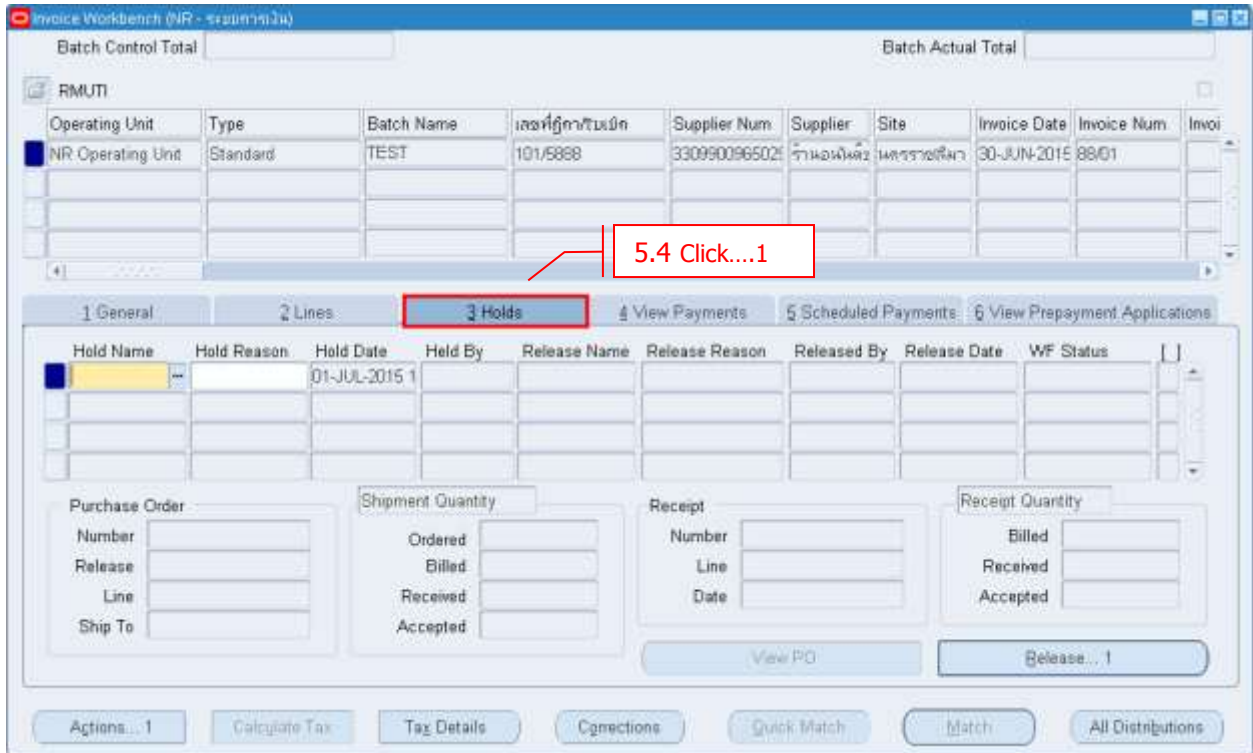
Invoice Workbench (NR - ระบบการเงิน)

Batch Control Total

Batch Actual Total

RMUTI

| Operating Unit | Type | Batch Name | เลขที่ฎีกา/ใบเบิก | Supplier Num | Supplier | Site | Invoice Date | Invoice Num | Invoi |
|---|---|---|---|---|---|---|---|---|---|
| NR Operating Unit | Standard | TEST | 101/5888 | 330990096502 | ร้านอนันต์ | นครราชสีมา | 30-JUN-2015 | 88/01 | |

5.4 Click….1

1 General | 2 Lines | 3 Holds | 4 View Payments | 5 Scheduled Payments | 6 View Prepayment Applications

| Hold Name | Hold Reason | Hold Date | Held By | Release Name | Release Reason | Released By | Release Date | WF Status | [ ] |
|---|---|---|---|---|---|---|---|---|---|
| | | 01-JUL-2015 1 | | | | | | | |

Purchase Order
Number
Release
Line
Ship To

Shipment Quantity
Ordered
Billed
Received
Accepted

Receipt
Number
Line
Date

Receipt Quantity
Billed
Received
Accepted

View PO

Release... 1

Actions... 1 | Calculate Tax | Tax Details | Corrections | Quick Match | Match | All Distributions